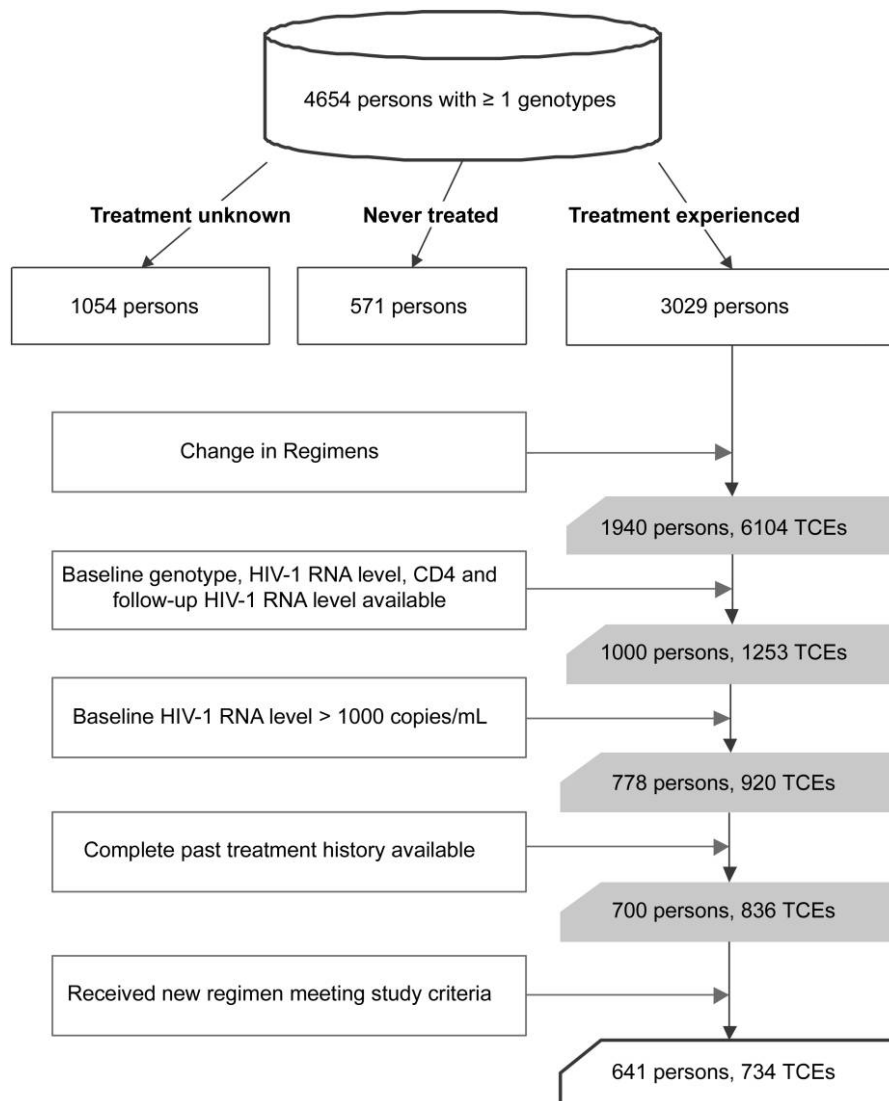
4654 persons with ≥ 1 genotypes

Treatment unknown

Never treated

Treatment experienced

1054 persons

571 persons

3029 persons

Change in Regimens

1940 persons, 6104 TCEs

Baseline genotype, HIV-1 RNA level, CD4 and follow-up HIV-1 RNA level available

1000 persons, 1253 TCEs

Baseline HIV-1 RNA level > 1000 copies/mL

778 persons, 920 TCEs

Complete past treatment history available

700 persons, 836 TCEs

Received new regimen meeting study criteria

641 persons, 734 TCEs